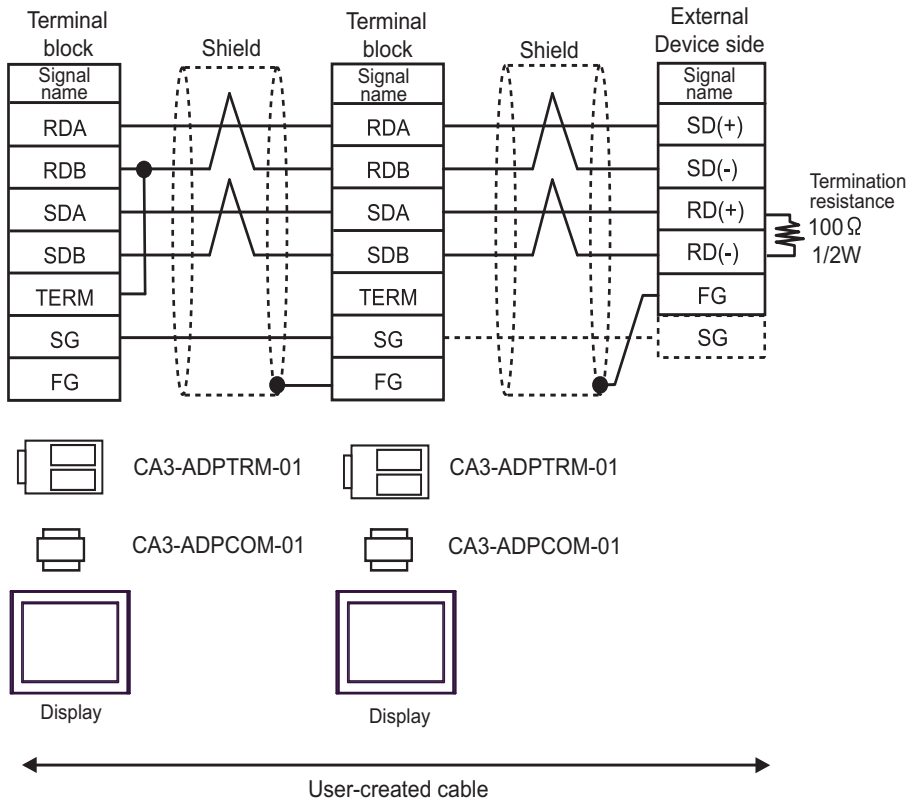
Terminal block

Shield

Terminal block

Shield

External Device side

| Signal name |
|---|
| RDA |
| RDB |
| SDA |
| SDB |
| TERM |
| SG |
| FG |

| Signal name |
|---|
| RDA |
| RDB |
| SDA |
| SDB |
| TERM |
| SG |
| FG |

| Signal name |
|---|
| SD(+) |
| SD(-) |
| RD(+) |
| RD(-) |
| FG |
| SG |

Termination resistance 100Ω 1/2W

CA3-ADPTRM-01

CA3-ADPTRM-01

CA3-ADPCOM-01

CA3-ADPCOM-01

Display

Display

User-created cable